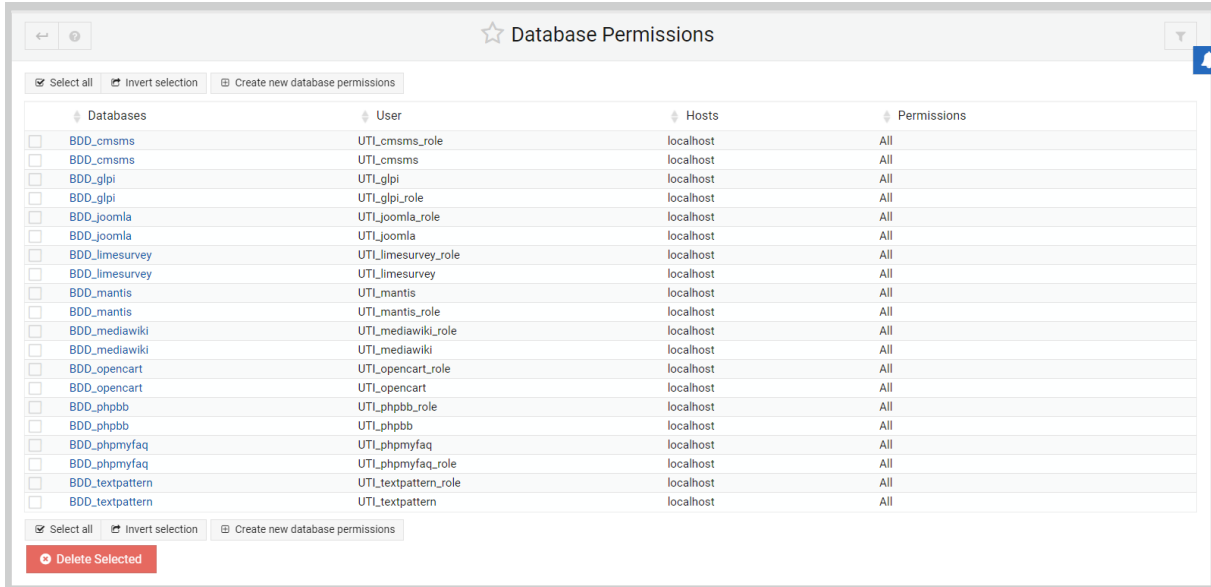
Database Permissions

Select all | Invert selection | Create new database permissions

| | Databases | User | Hosts | Permissions |
|---|---|---|---|---|
| | BDD_cmsms | UTI_cmsms_role | localhost | All |
| | BDD_cmsms | UTI_cmsms | localhost | All |
| | BDD_glpi | UTI_glpi | localhost | All |
| | BDD_glpi | UTI_glpi_role | localhost | All |
| | BDD_joomla | UTI_joomla_role | localhost | All |
| | BDD_joomla | UTI_joomla | localhost | All |
| | BDD_limesurvey | UTI_limesurvey_role | localhost | All |
| | BDD_limesurvey | UTI_limesurvey | localhost | All |
| | BDD_mantis | UTI_mantis | localhost | All |
| | BDD_mantis | UTI_mantis_role | localhost | All |
| | BDD_mediawiki | UTI_mediawiki_role | localhost | All |
| | BDD_mediawiki | UTI_mediawiki | localhost | All |
| | BDD_opencart | UTI_opencart_role | localhost | All |
| | BDD_opencart | UTI_opencart | localhost | All |
| | BDD_phpbb | UTI_phpbb_role | localhost | All |
| | BDD_phpbb | UTI_phpbb | localhost | All |
| | BDD_phpmyfaq | UTI_phpmyfaq | localhost | All |
| | BDD_phpmyfaq | UTI_phpmyfaq_role | localhost | All |
| | BDD_textpattern | UTI_textpattern_role | localhost | All |
| | BDD_textpattern | UTI_textpattern | localhost | All |

Select all | Invert selection | Create new database permissions

Delete Selected